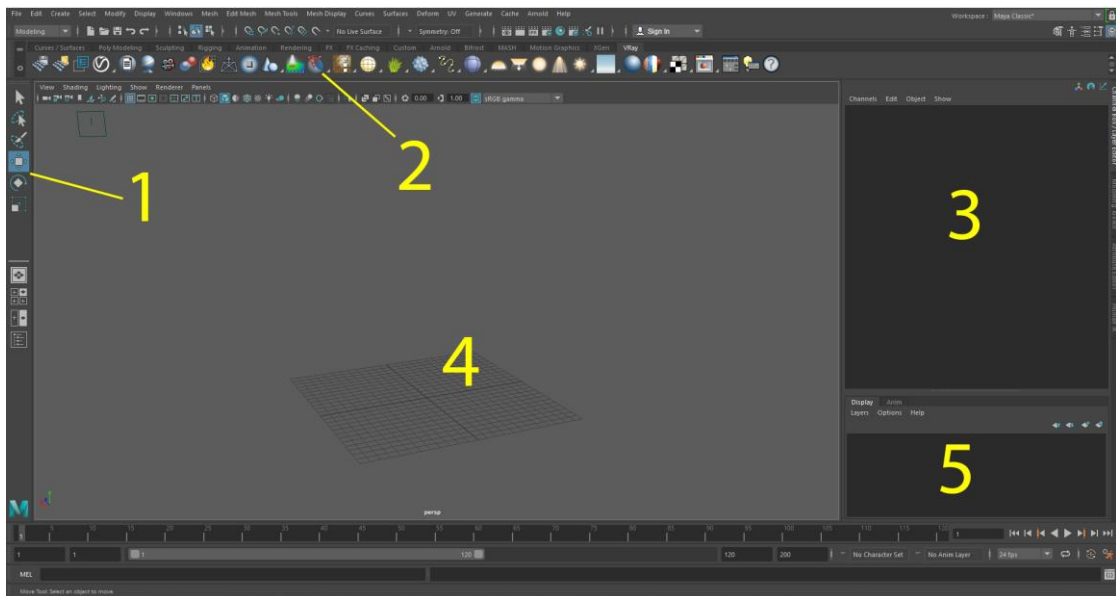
File Edit Create Select Modify Display Windows Mesh Edit Mesh Mesh Tools Mesh Display Curves Surfaces Deform UV Generate Cache Arnold Help

Workspace : Maya Classic*

Modeling

No Live Surface

Symmetry: Off

Sign In

Curves / Surfaces Poly Modeling Sculpting Rigging Animation Rendering FX FX Caching Custom Arnold Bifrost MASH Motion Graphics XGen VRay

View Shading Lighting Show Renderer Panels

0.00 1.00 sRGB gamma

Channels Edit Object Show

1

2

3

4

5

persp

Display Anim

Layers Options Help

1 5 10 15 20 25 30 35 40 45 50 55 60 65 70 75 80 85 90 95 100 105 110 115 120

1

1 1 1 120 120 200 No Character Set No Anim Layer 24 fps

MEL

Move Tool: Select an object to move.